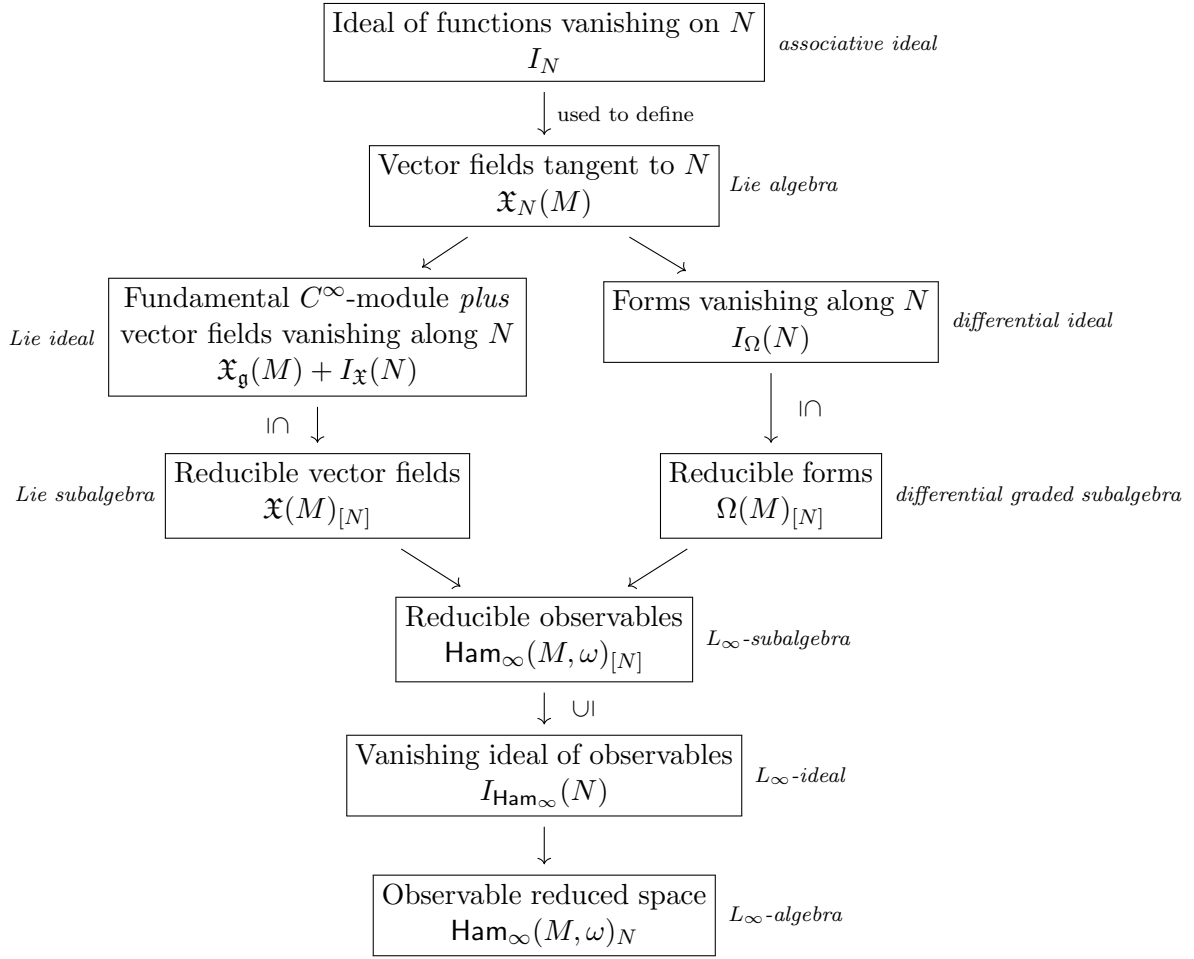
Ideal of functions vanishing on $N$
$I_N$

*associative ideal*

used to define

Vector fields tangent to $N$
$\mathfrak{X}_N(M)$

*Lie algebra*

*Lie ideal*

Fundamental $C^\infty$-module *plus* vector fields vanishing along $N$
$\mathfrak{X}_\mathfrak{g}(M) + I_\mathfrak{X}(N)$

Forms vanishing along $N$
$I_\Omega(N)$

*differential ideal*

$\supseteq$

$\supseteq$

*Lie subalgebra*

Reducible vector fields
$\mathfrak{X}(M)_{[N]}$

Reducible forms
$\Omega(M)_{[N]}$

*differential graded subalgebra*

Reducible observables
$\mathsf{Ham}_\infty(M,\omega)_{[N]}$

*$L_\infty$-subalgebra*

$\subseteq$

Vanishing ideal of observables
$I_{\mathsf{Ham}_\infty}(N)$

*$L_\infty$-ideal*

Observable reduced space
$\mathsf{Ham}_\infty(M,\omega)_N$

*$L_\infty$-algebra*